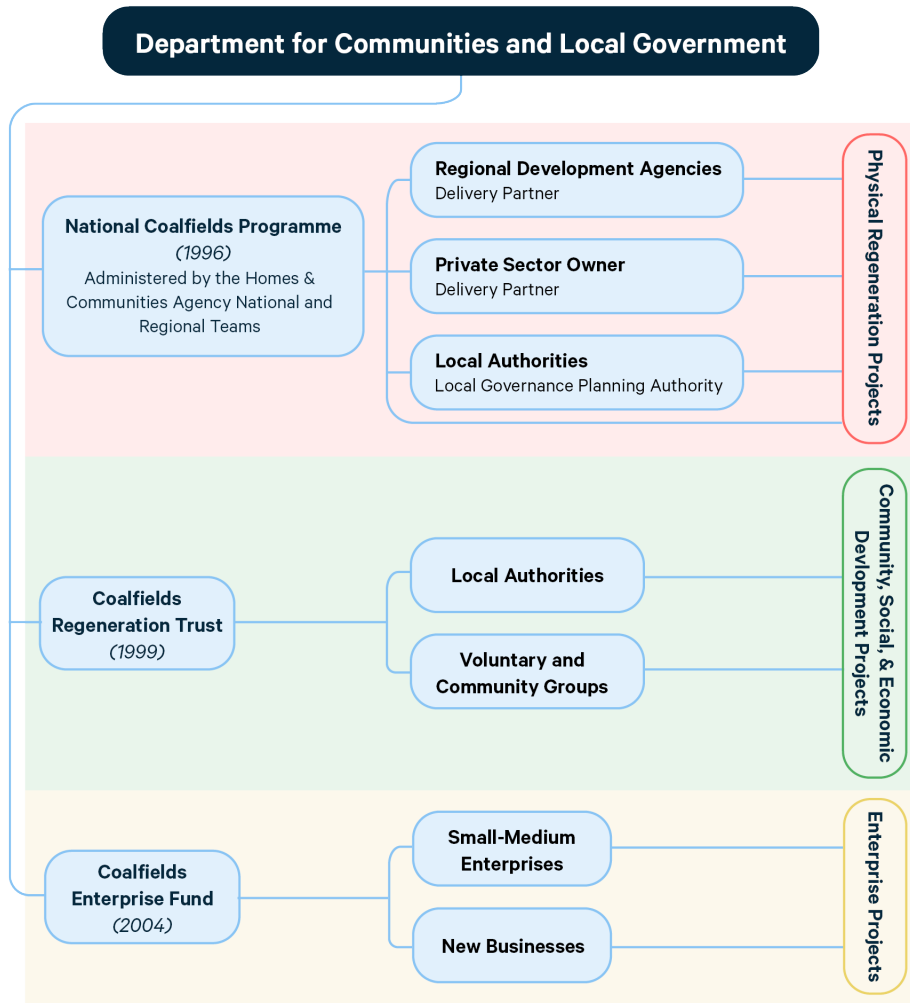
Department for Communities and Local Government

National Coalfields Programme
(1996)
Administered by the Homes & Communities Agency National and Regional Teams

Regional Development Agencies
Delivery Partner

Private Sector Owner
Delivery Partner

Local Authorities
Local Governance Planning Authority

Physical Regeneration Projects

Coalfields Regeneration Trust
(1999)

Local Authorities

Voluntary and Community Groups

Community, Social, & Economic Devlopment Projects

Coalfields Enterprise Fund
(2004)

Small-Medium Enterprises

New Businesses

Enterprise Projects